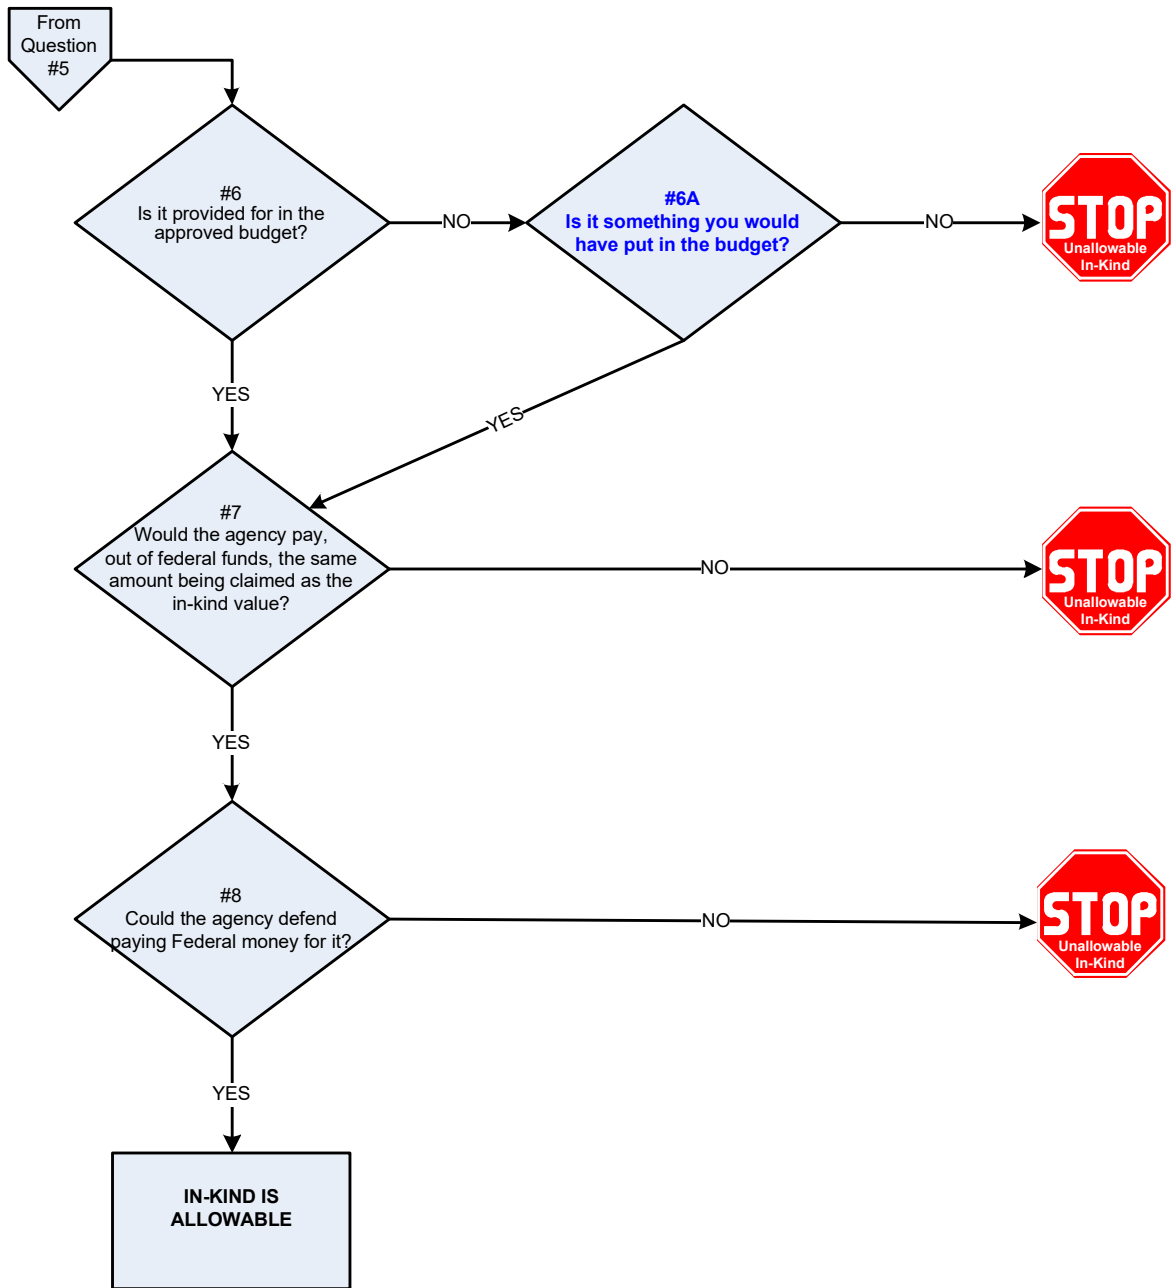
From Question #5

#6
Is it provided for in the approved budget?

NO

#6A
Is it something you would have put in the budget?

NO

STOP
Unallowable In-Kind

YES

YES

#7
Would the agency pay, out of federal funds, the same amount being claimed as the in-kind value?

NO

STOP
Unallowable In-Kind

YES

#8
Could the agency defend paying Federal money for it?

NO

STOP
Unallowable In-Kind

YES

IN-KIND IS ALLOWABLE